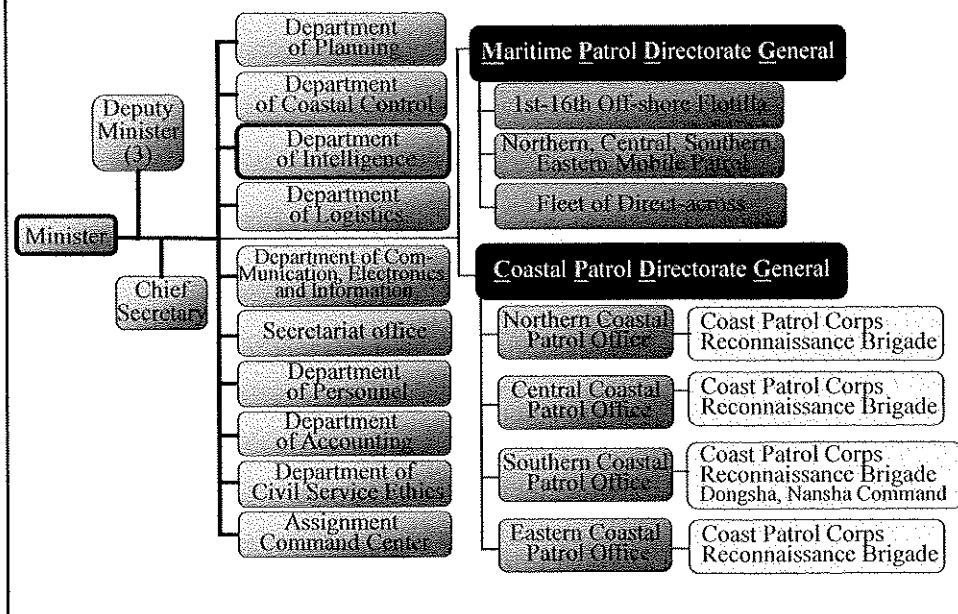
Deputy Minister (3)

Minister

Chief Secretary

Department of Planning

Department of Coastal Control

Department of Intelligence

Department of Logistics

Department of Communication, Electronics and Information

Secretariat office

Department of Personnel

Department of Accounting

Department of Civil Service Ethics

Assignment Command Center

Maritime Patrol Directorate General

1st-16th Off-shore Flotilla

Northern, Central, Southern, Eastern Mobile Patrol

Fleet of Direct-across

Coastal Patrol Directorate General

Northern Coastal Patrol Office

Coast Patrol Corps Reconnaissance Brigade

Central Coastal Patrol Office

Coast Patrol Corps Reconnaissance Brigade

Southern Coastal Patrol Office

Coast Patrol Corps Reconnaissance Brigade Dongsha, Nansha Command

Eastern Coastal Patrol Office

Coast Patrol Corps Reconnaissance Brigade